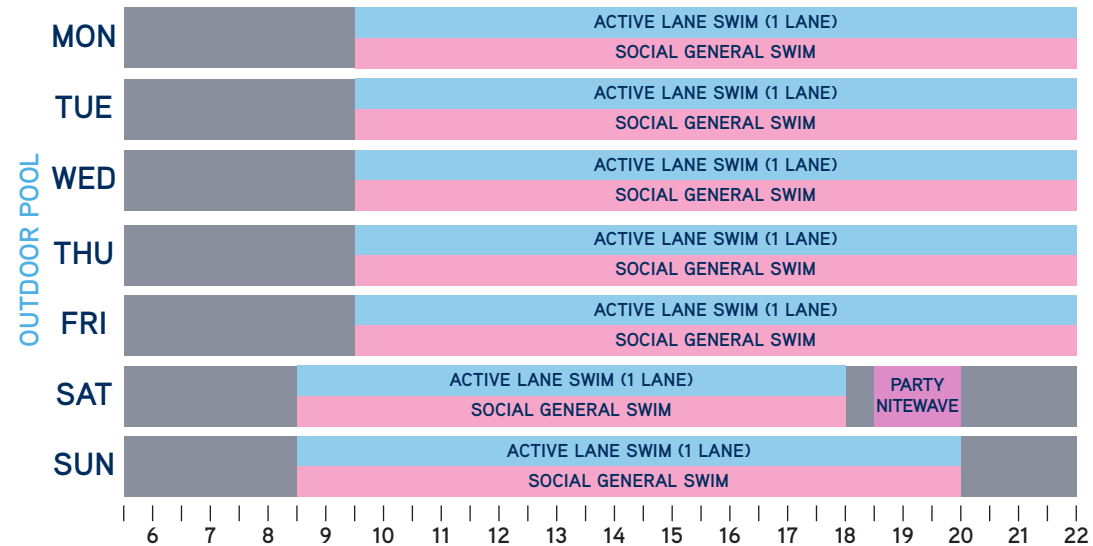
OUTDOOR POOL

| | |
|---|---|
| MON | ACTIVE LANE SWIM (1 LANE) / SOCIAL GENERAL SWIM |
| TUE | ACTIVE LANE SWIM (1 LANE) / SOCIAL GENERAL SWIM |
| WED | ACTIVE LANE SWIM (1 LANE) / SOCIAL GENERAL SWIM |
| THU | ACTIVE LANE SWIM (1 LANE) / SOCIAL GENERAL SWIM |
| FRI | ACTIVE LANE SWIM (1 LANE) / SOCIAL GENERAL SWIM |
| SAT | ACTIVE LANE SWIM (1 LANE) / SOCIAL GENERAL SWIM; PARTY NITEWAVE |
| SUN | ACTIVE LANE SWIM (1 LANE) / SOCIAL GENERAL SWIM |

6 7 8 9 10 11 12 13 14 15 16 17 18 19 20 21 22